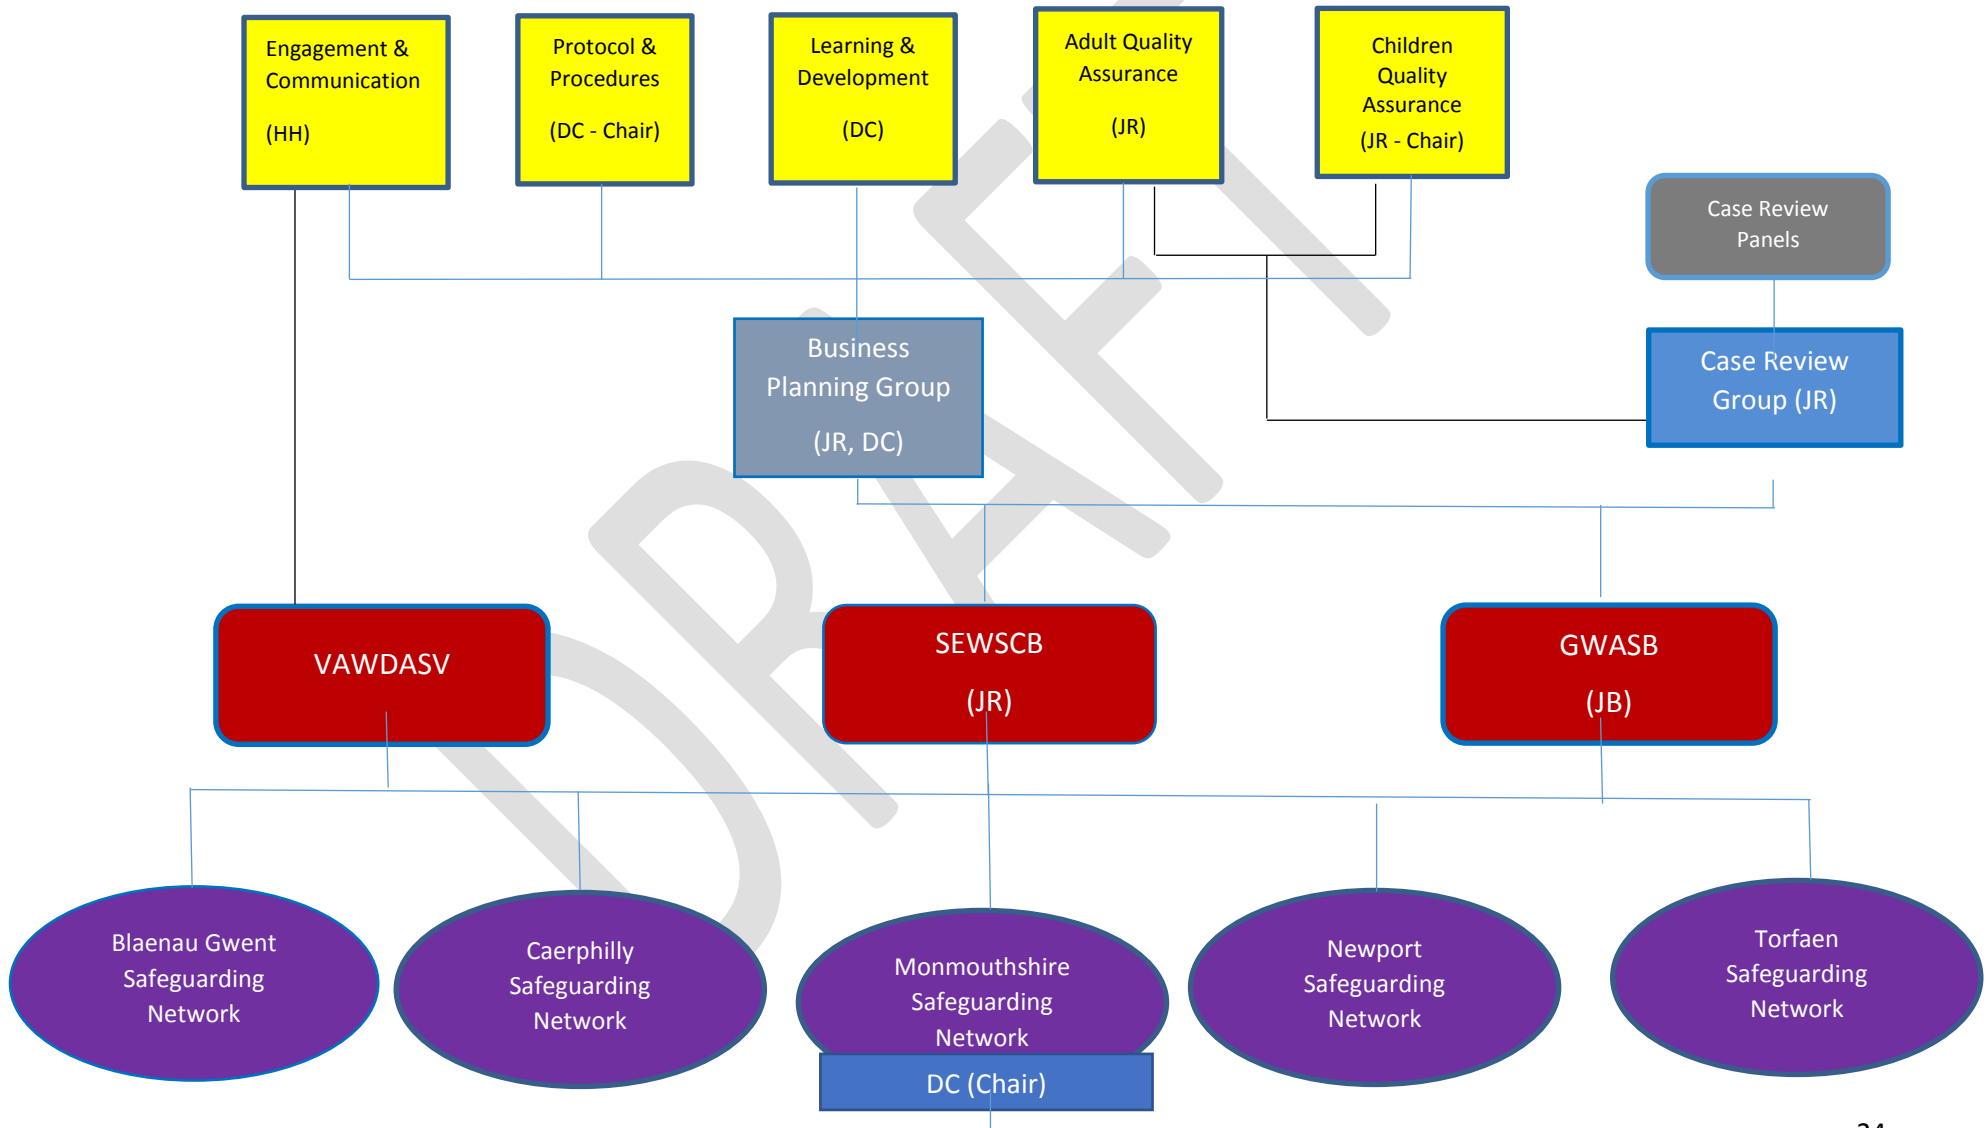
Engagement & Communication

(HH)

Protocol & Procedures

(DC - Chair)

Learning & Development

(DC)

Adult Quality Assurance

(JR)

Children Quality Assurance

(JR - Chair)

Case Review Panels

Business Planning Group

(JR, DC)

Case Review Group (JR)

DRAFT

VAWDASV

SEWSCB

(JR)

GWASB

(JB)

Blaenau Gwent Safeguarding Network

Caerphilly Safeguarding Network

Monmouthshire Safeguarding Network

DC (Chair)

Newport Safeguarding Network

Torfaen Safeguarding Network

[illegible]